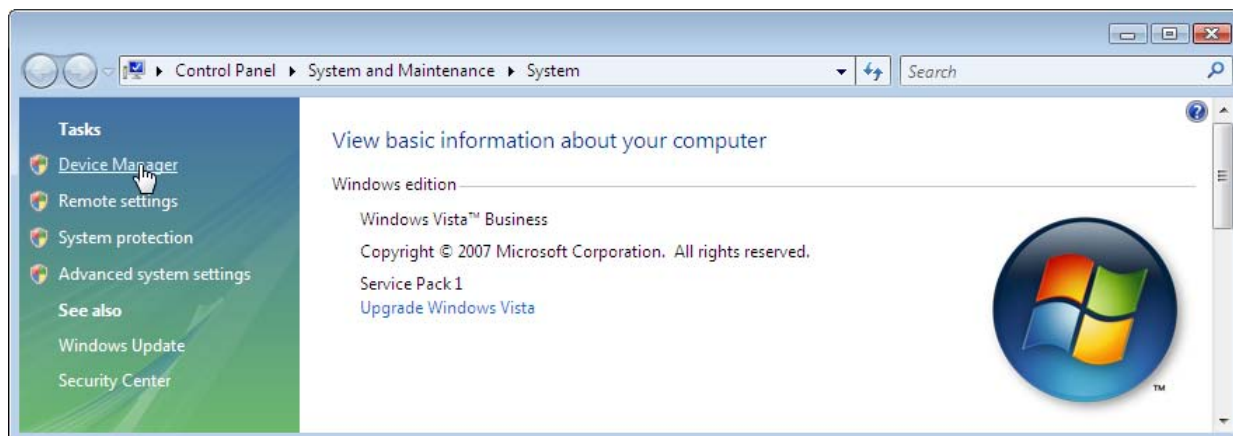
▸ Control Panel ▸ System and Maintenance ▸ System

Search

Tasks

Device Manager

Remote settings

System protection

Advanced system settings

See also

Windows Update

Security Center

View basic information about your computer

Windows edition

Windows Vista™ Business

Copyright © 2007 Microsoft Corporation. All rights reserved.

Service Pack 1

Upgrade Windows Vista

TM